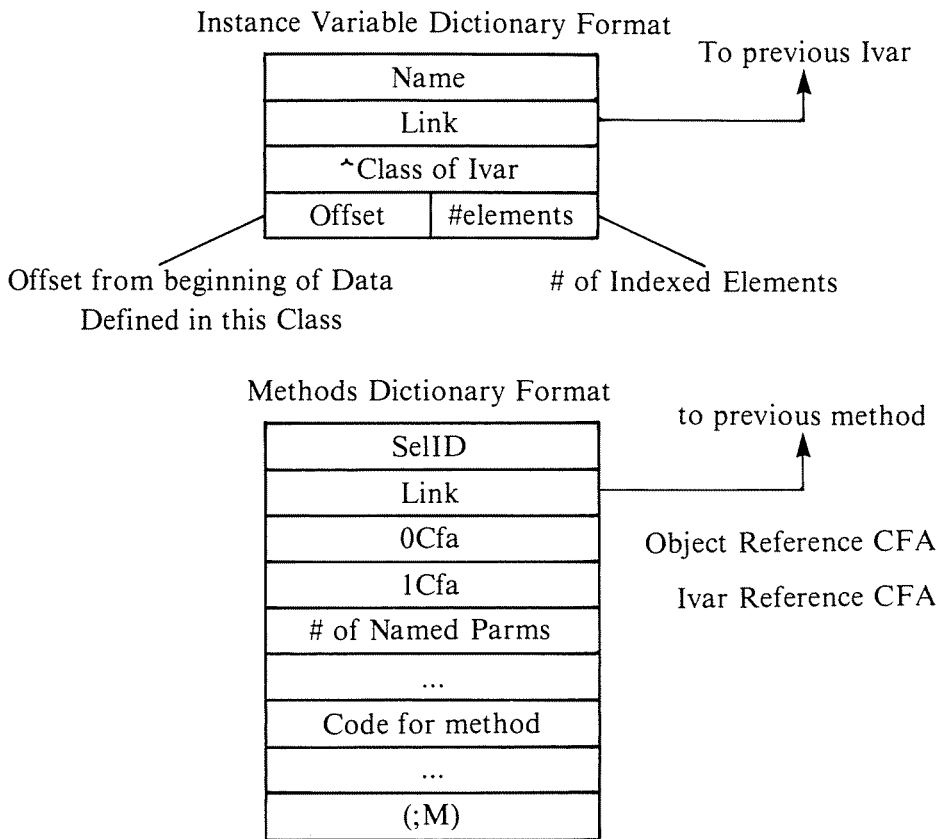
Instance Variable Dictionary Format

To previous Ivar

| Name | |
|---|---|
| Link | |
| ^Class of Ivar | |
| Offset | #elements |

Offset from beginning of Data Defined in this Class

# of Indexed Elements

Methods Dictionary Format

to previous method

| SelID |
|---|
| Link |
| 0Cfa |
| 1Cfa |
| # of Named Parms |
| ... |
| Code for method |
| ... |
| (;M) |

Object Reference CFA

Ivar Reference CFA